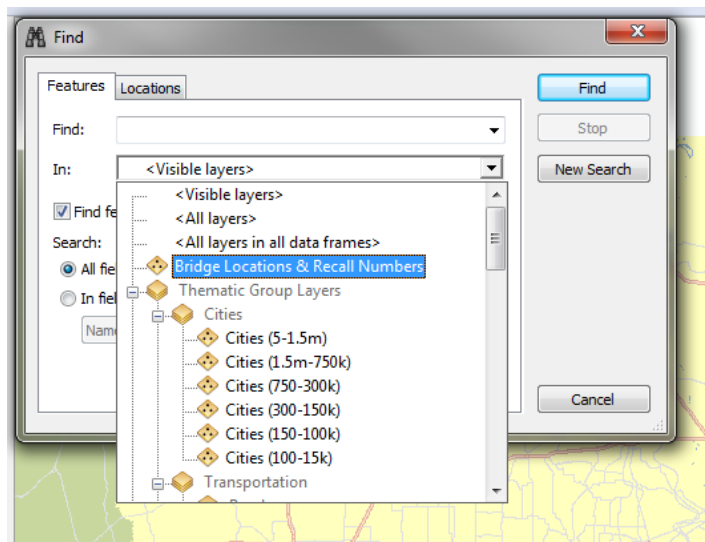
Find

Features Locations

Find:

In: <Visible layers>

<Visible layers>
<All layers>
<All layers in all data frames>
Bridge Locations & Recall Numbers
Thematic Group Layers
Cities
Cities (5-1.5m)
Cities (1.5m-750k)
Cities (750-300k)
Cities (300-150k)
Cities (150-100k)
Cities (100-15k)
Transportation

Find fe

Search:

All fie

In fiel

Nam

Find

Stop

New Search

Cancel